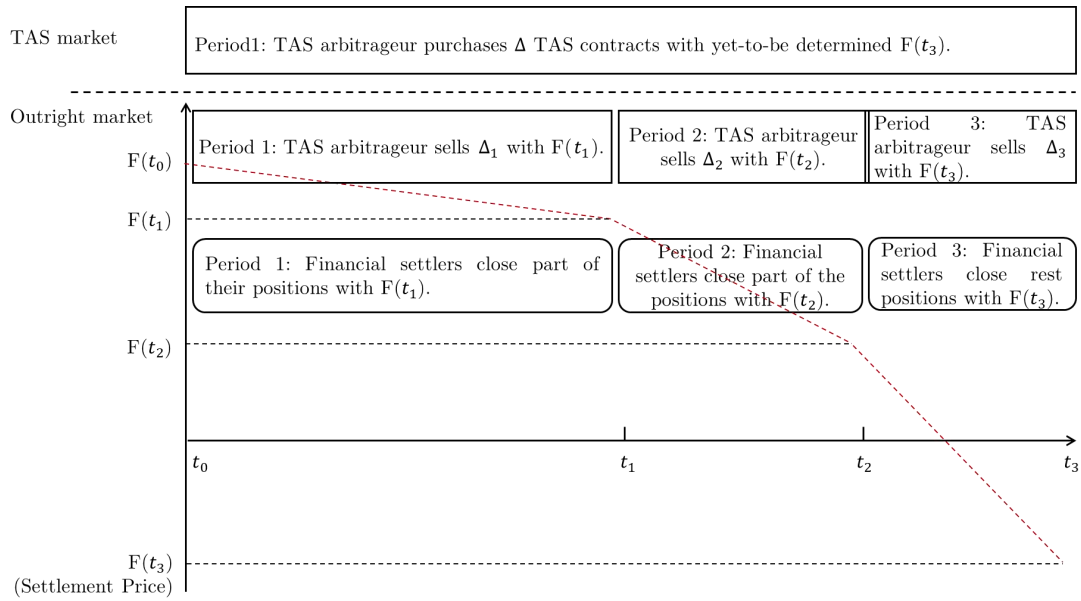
TAS market

Period1: TAS arbitrageur purchases $\Delta$ TAS contracts with yet-to-be determined $F(t_3)$.

Outright market

Period 1: TAS arbitrageur sells $\Delta_1$ with $F(t_1)$.

Period 2: TAS arbitrageur sells $\Delta_2$ with $F(t_2)$.

Period 3: TAS arbitrageur sells $\Delta_3$ with $F(t_3)$.

$F(t_0)$

$F(t_1)$

Period 1: Financial settlers close part of their positions with $F(t_1)$.

Period 2: Financial settlers close part of the positions with $F(t_2)$.

Period 3: Financial settlers close rest positions with $F(t_3)$.

$F(t_2)$

$t_0$

$t_1$

$t_2$

$t_3$

$F(t_3)$
(Settlement Price)